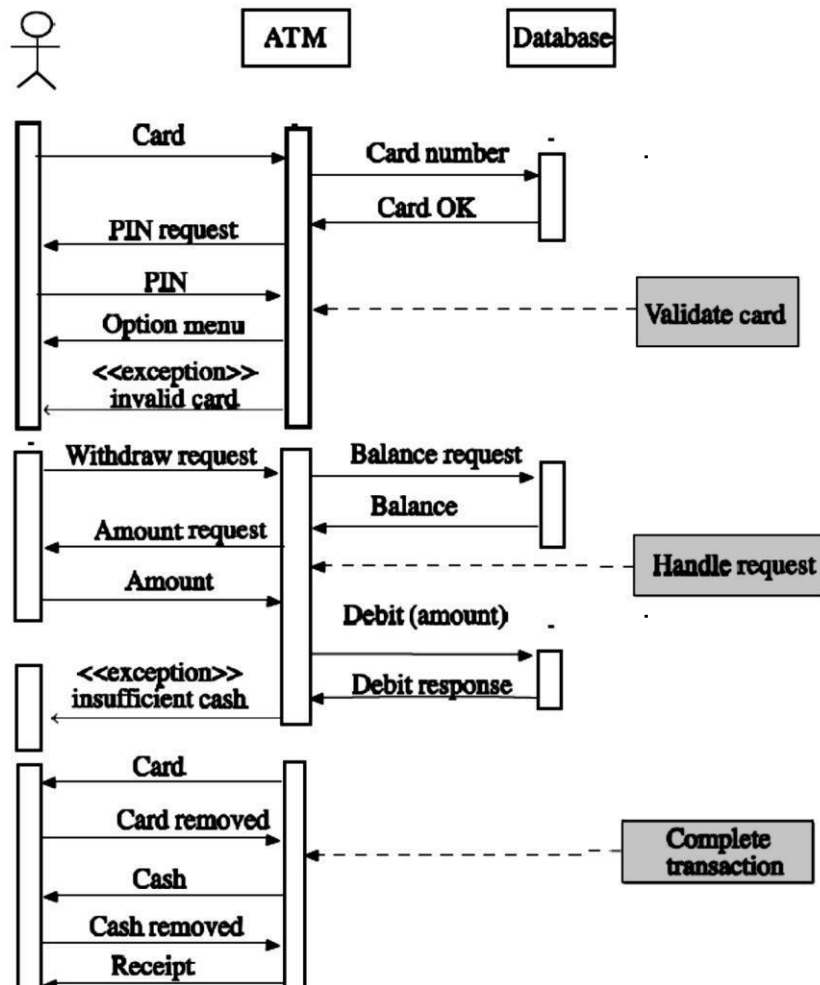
ATM

Database

Card

Card number

Card OK

PIN request

PIN

Validate card

Option menu

<<exception>> invalid card

Withdraw request

Balance request

Balance

Amount request

Handle request

Amount

Debit (amount)

<<exception>> insufficient cash

Debit response

Card

Card removed

Complete transaction

Cash

Cash removed

Receipt